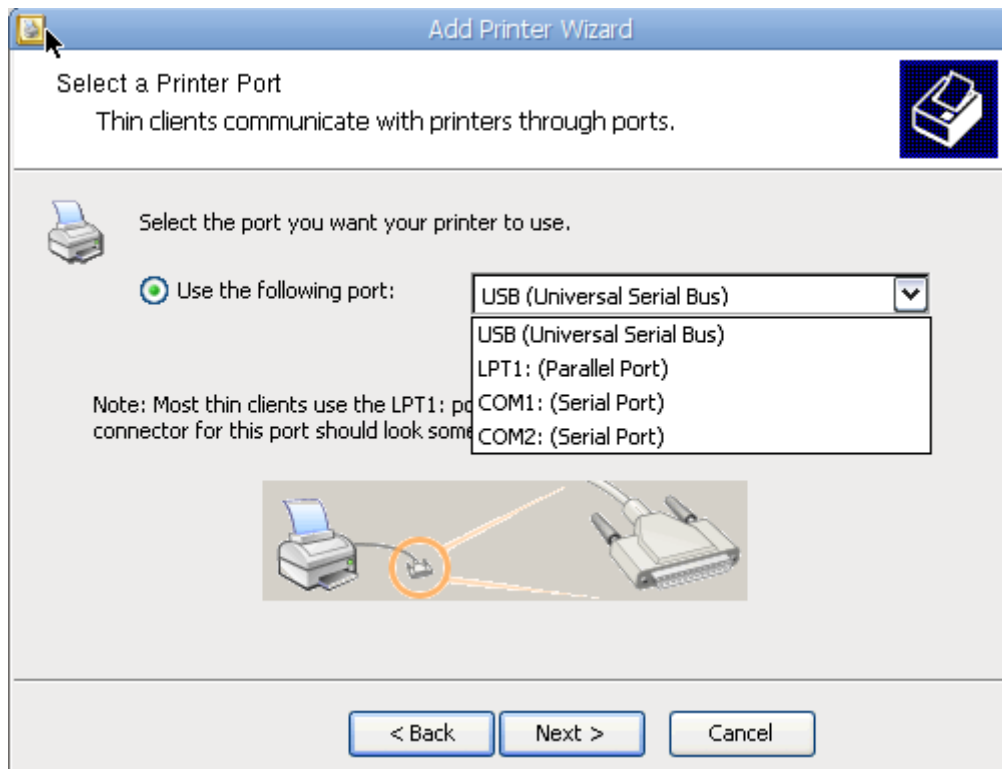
Add Printer Wizard

Select a Printer Port

Thin clients communicate with printers through ports.

Select the port you want your printer to use.

Use the following port:

USB (Universal Serial Bus)

USB (Universal Serial Bus)
LPT1: (Parallel Port)
COM1: (Serial Port)
COM2: (Serial Port)

Note: Most thin clients use the LPT1: po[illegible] connector for this port should look some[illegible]

< Back

Next >

Cancel